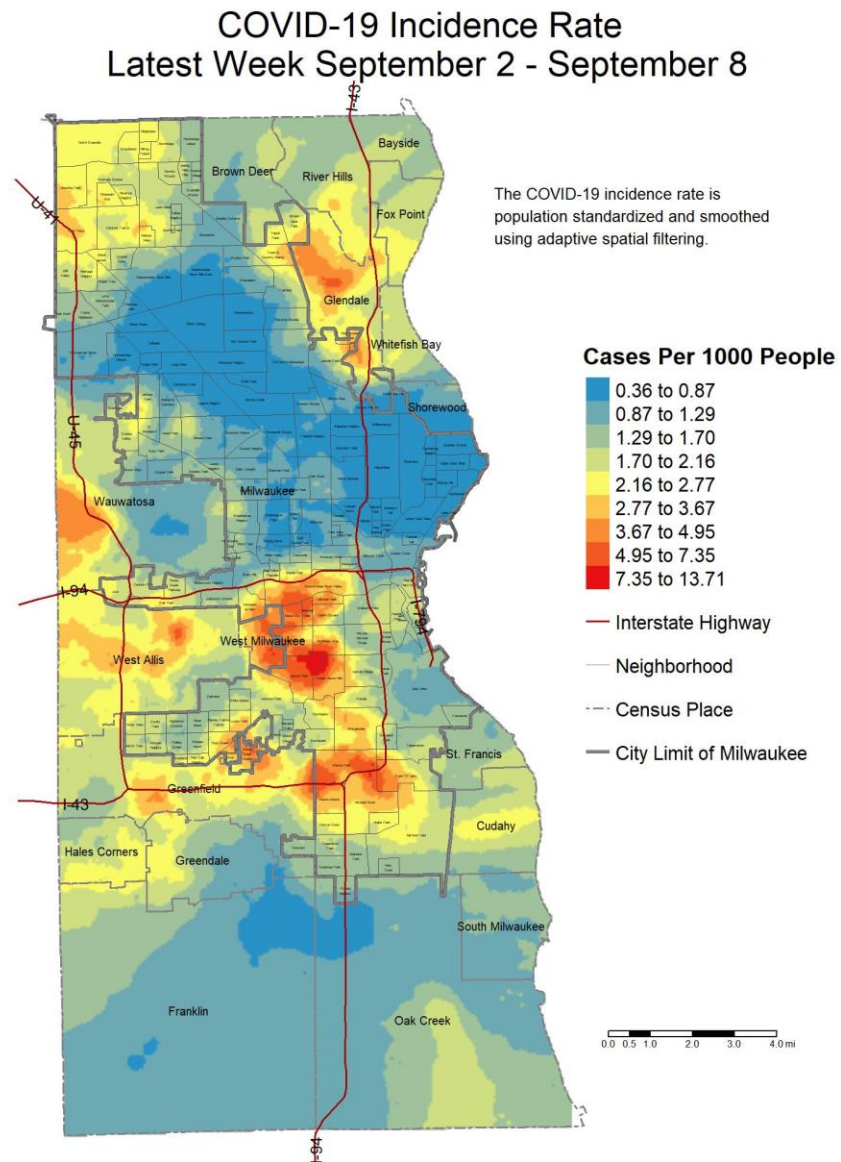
COVID-19 Incidence Rate
Latest Week September 2 - September 8

The COVID-19 incidence rate is population standardized and smoothed using adaptive spatial filtering.

Cases Per 1000 People
0.36 to 0.87
0.87 to 1.29
1.29 to 1.70
1.70 to 2.16
2.16 to 2.77
2.77 to 3.67
3.67 to 4.95
4.95 to 7.35
7.35 to 13.71

Interstate Highway
Neighborhood
Census Place
City Limit of Milwaukee

I-43
U-41
Bayside
Brown Deer
River Hills
Fox Point
Glendale
Whitefish Bay
Shorewood
U-45
Wauwatosa
Milwaukee
I-94
I-794
West Milwaukee
West Allis
St. Francis
I-43
Greenfield
Cudahy
Hales Corners
Greendale
South Milwaukee
Franklin
Oak Creek
I-94

0.0 0.5 1.0 2.0 3.0 4.0 mi